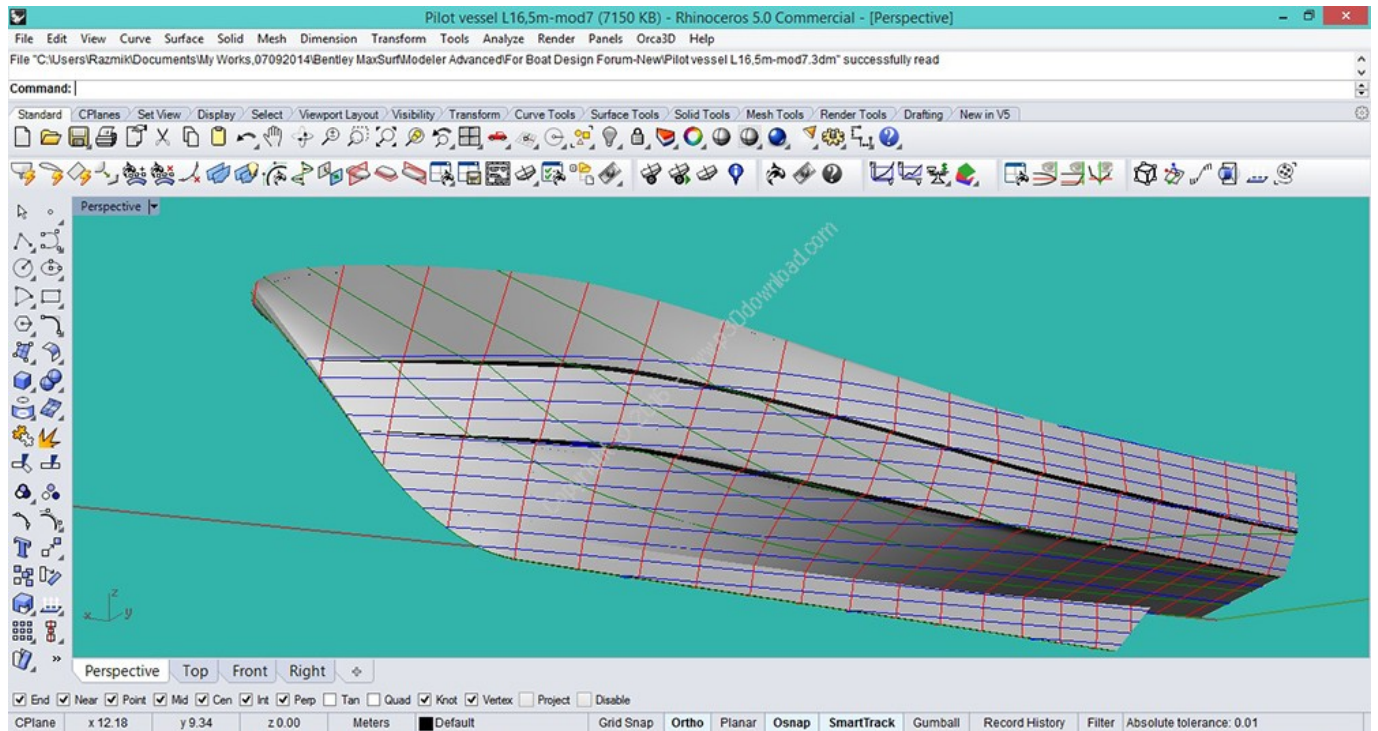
Pilot vessel L16,5m-mod7 (7150 KB) - Rhinoceros 5.0 Commercial - [Perspective]

File Edit View Curve Surface Solid Mesh Dimension Transform Tools Analyze Render Panels Orca3D Help

File "C:\Users\Razmik\Documents\My Works,07092014\Bentley MaxSurf\Modeler Advanced\For Boat Design Forum-New\Pilot vessel L16,5m-mod7.3dm" successfully read

Command:

Standard CPlanes Set View Display Select Viewport Layout Visibility Transform Curve Tools Surface Tools Solid Tools Mesh Tools Render Tools Drafting New in V5

Perspective

www.p30download.com

z
x y

Perspective Top Front Right

End Near Point Mid Cen Int Perp Tan Quad Knot Vertex Project Disable

CPlane x 12.18 y 9.34 z 0.00 Meters Default Grid Snap Ortho Planar Osnap SmartTrack Gumball Record History Filter Absolute tolerance: 0.01